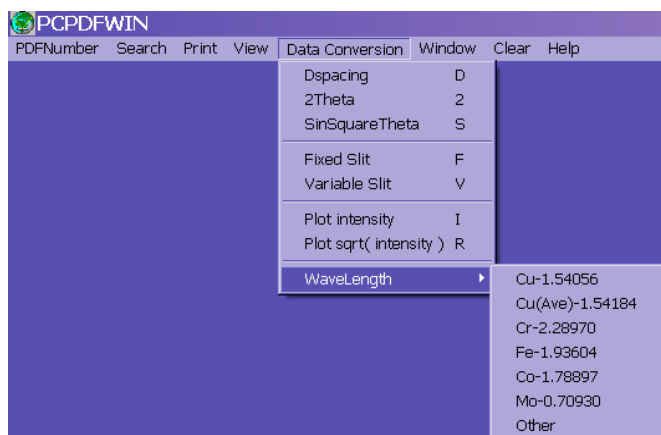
PCPDFWIN

PDFNumber Search Print View Data Conversion Window Clear Help

Dspacing D
2Theta 2
SinSquareTheta S

Fixed Slit F
Variable Slit V

Plot intensity I
Plot sqrt( intensity ) R

WaveLength

Cu-1.54056
Cu(Ave)-1.54184
Cr-2.28970
Fe-1.93604
Co-1.78897
Mo-0.70930
Other